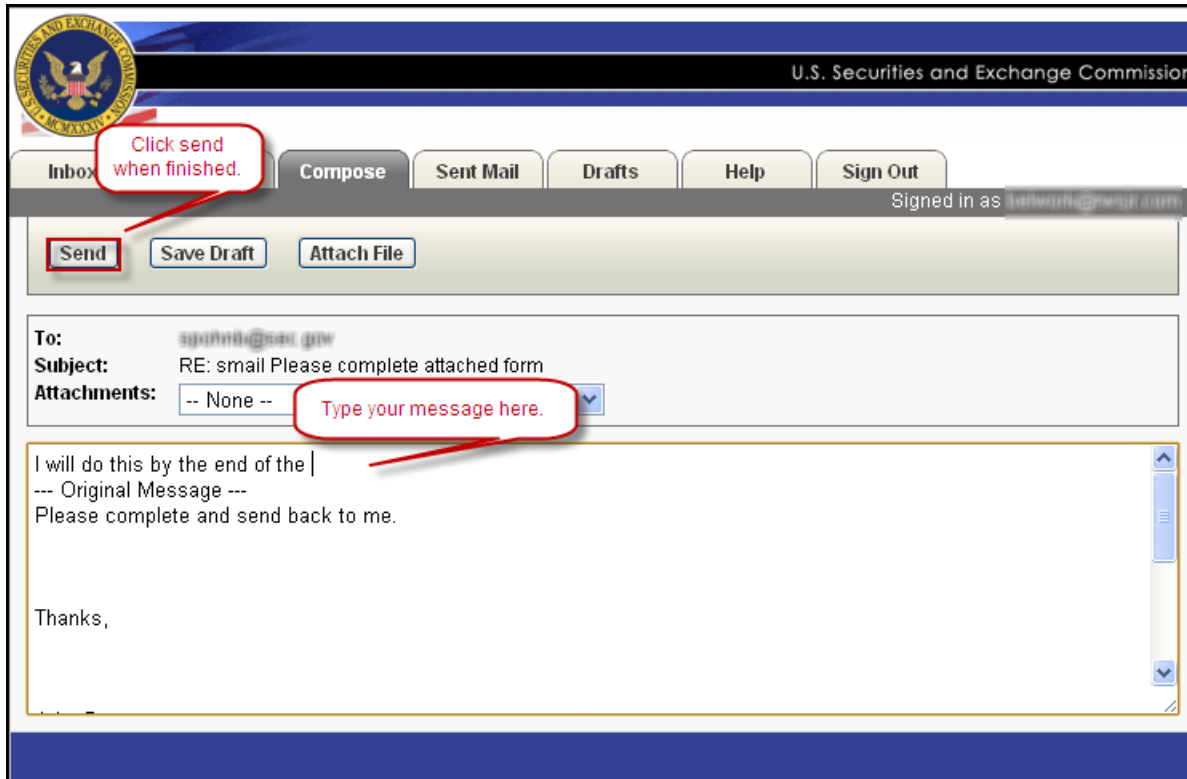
SECURITIES AND EXCHANGE COMMISSION MCMXXXIV

U.S. Securities and Exchange Commissio

Click send when finished.

Inbox

Compose

Sent Mail

Drafts

Help

Sign Out

Signed in as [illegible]

Send

Save Draft

Attach File

To: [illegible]

Subject: RE: smail Please complete attached form

Attachments: -- None --

Type your message here.

I will do this by the end of the
--- Original Message ---
Please complete and send back to me.

Thanks,

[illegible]